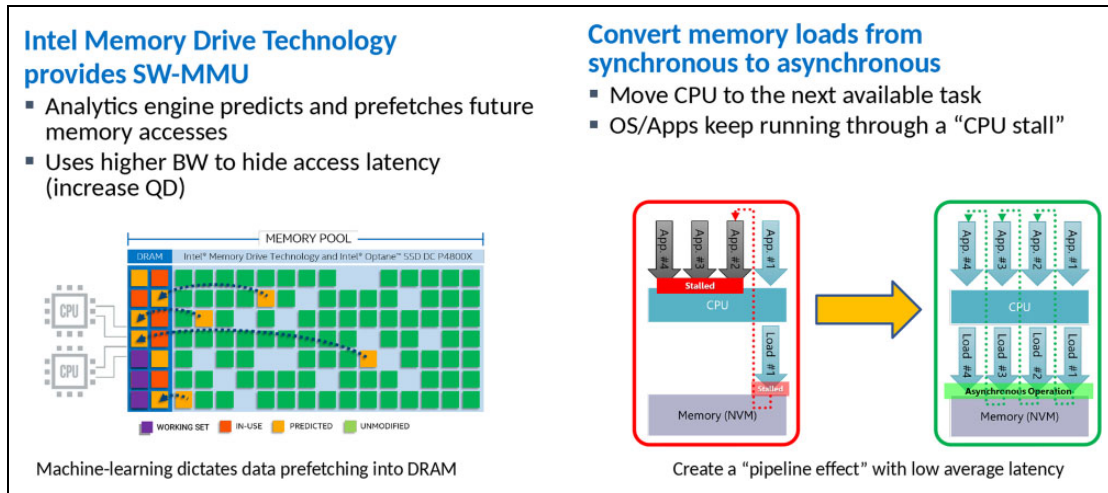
Intel Memory Drive Technology provides SW-MMU

▪ Analytics engine predicts and prefetches future memory accesses
▪ Uses higher BW to hide access latency (increase QD)

MEMORY POOL
DRAM
Intel® Memory Drive Technology and Intel® Optane™ SSD DC P4800X
CPU
CPU
WORKING SET
IN-USE
PREDICTED
UNMODIFIED

Machine-learning dictates data prefetching into DRAM

Convert memory loads from synchronous to asynchronous

▪ Move CPU to the next available task
▪ OS/Apps keep running through a “CPU stall”

App #4
App #3
App #2
App #1
Stalled
CPU
Load #1
Stalled
Memory (NVM)

App #4
App #3
App #2
App #1
CPU
Load #4
Load #3
Load #2
Load #1
Asynchronous Operation
Memory (NVM)

Create a “pipeline effect” with low average latency